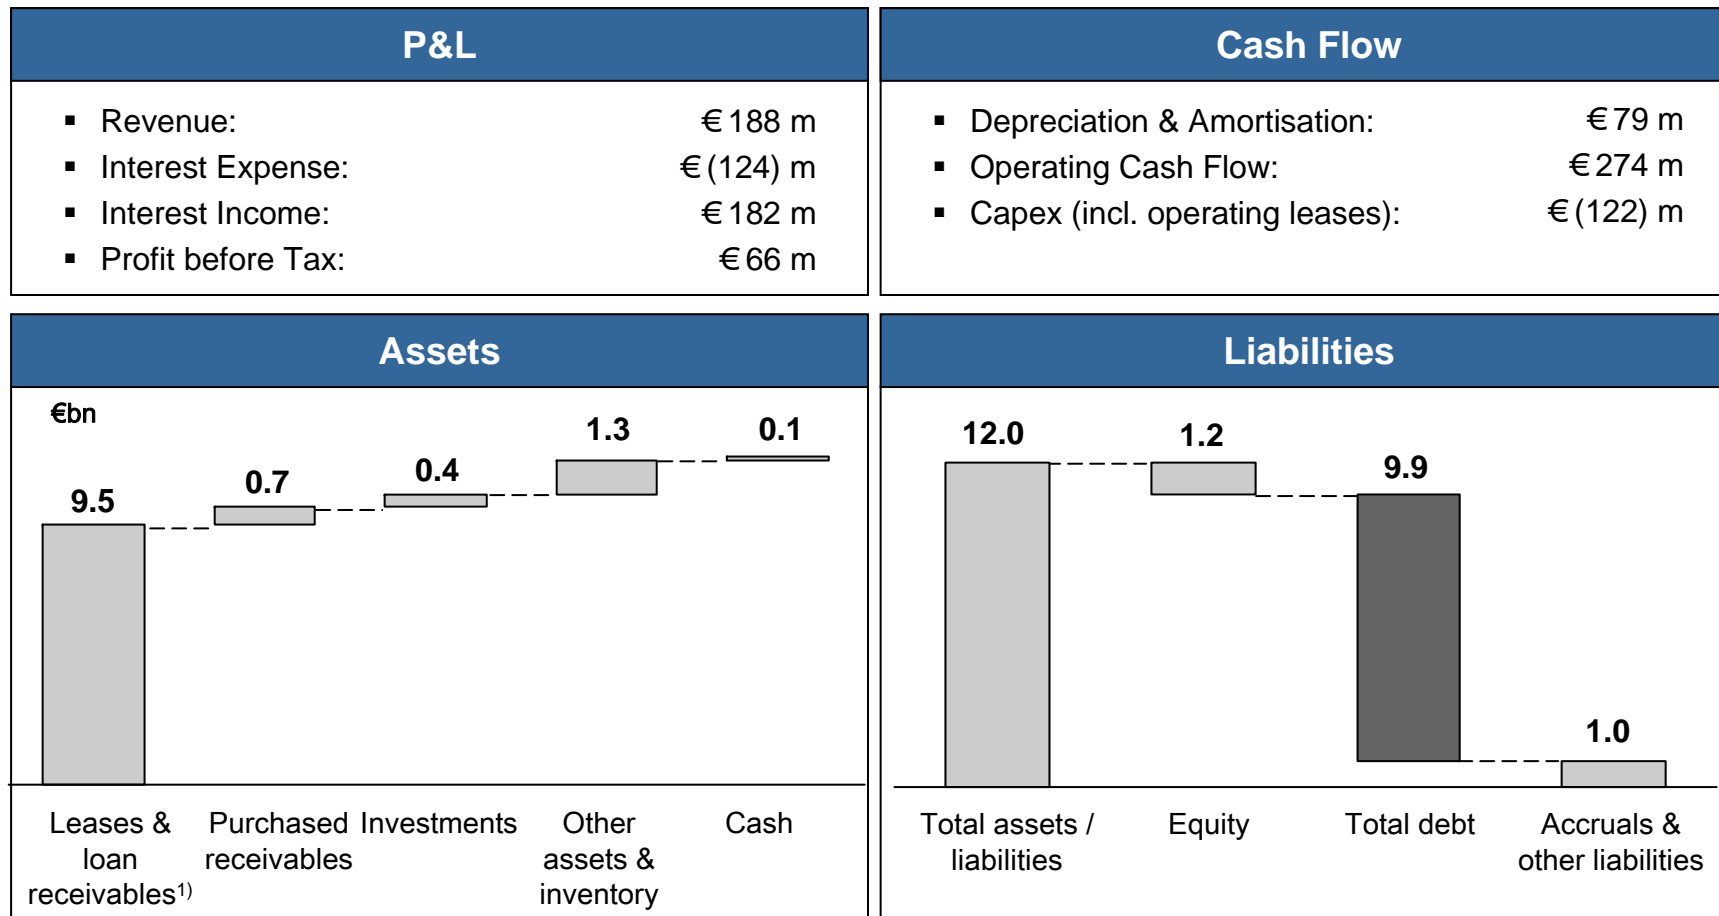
P&L

- Revenue: € 188 m
- Interest Expense: € (124) m
- Interest Income: € 182 m
- Profit before Tax: € 66 m

Cash Flow

- Depreciation & Amortisation: € 79 m
- Operating Cash Flow: € 274 m
- Capex (incl. operating leases): € (122) m

Assets

€bn

9.5
0.7
0.4
1.3
0.1

Leases & loan receivables$^{1)}$
Purchased receivables
Investments
Other assets & inventory
Cash

Liabilities

12.0
1.2
9.9
1.0

Total assets / liabilities
Equity
Total debt
Accruals & other liabilities